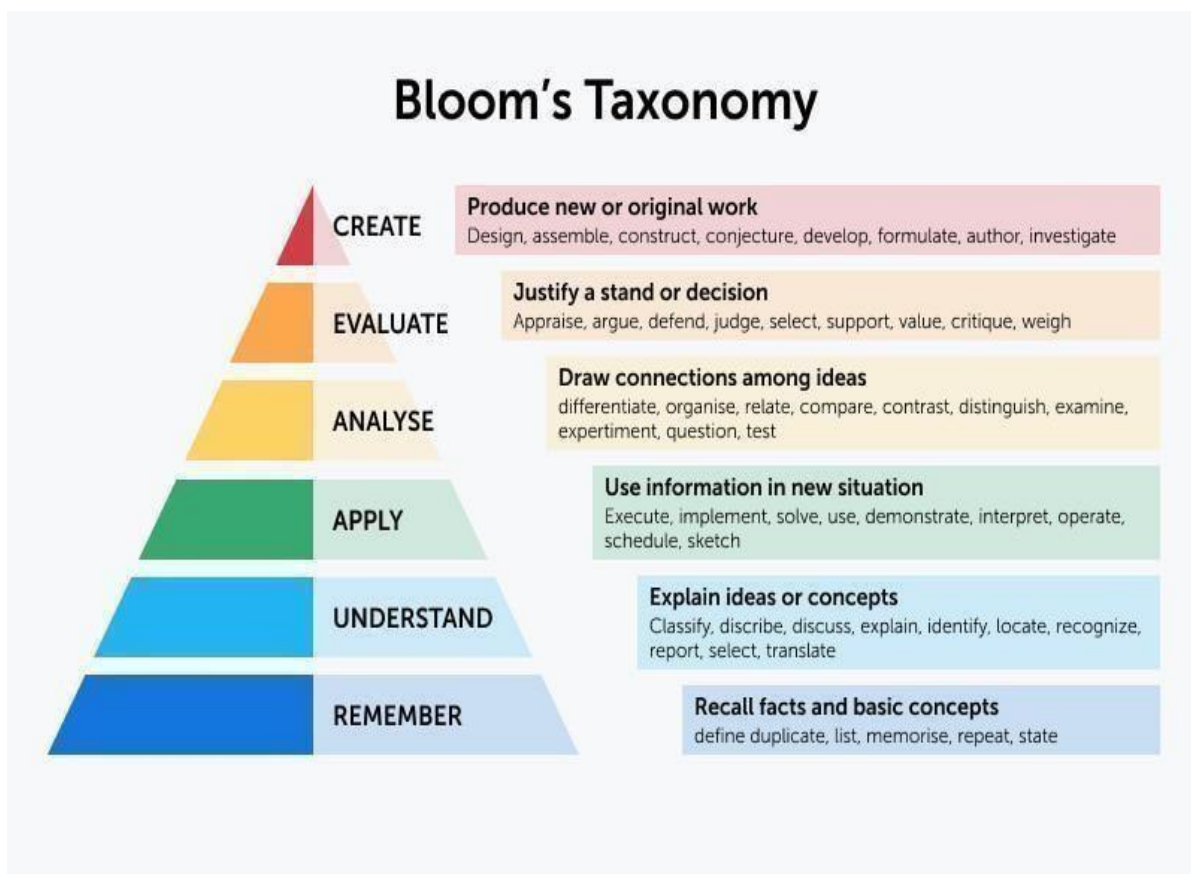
Bloom's Taxonomy

CREATE

Produce new or original work
Design, assemble, construct, conjecture, develop, formulate, author, investigate

EVALUATE

Justify a stand or decision
Appraise, argue, defend, judge, select, support, value, critique, weigh

ANALYSE

Draw connections among ideas
differentiate, organise, relate, compare, contrast, distinguish, examine, expertiment, question, test

APPLY

Use information in new situation
Execute, implement, solve, use, demonstrate, interpret, operate, schedule, sketch

UNDERSTAND

Explain ideas or concepts
Classify, discribe, discuss, explain, identify, locate, recognize, report, select, translate

REMEMBER

Recall facts and basic concepts
define duplicate, list, memorise, repeat, state